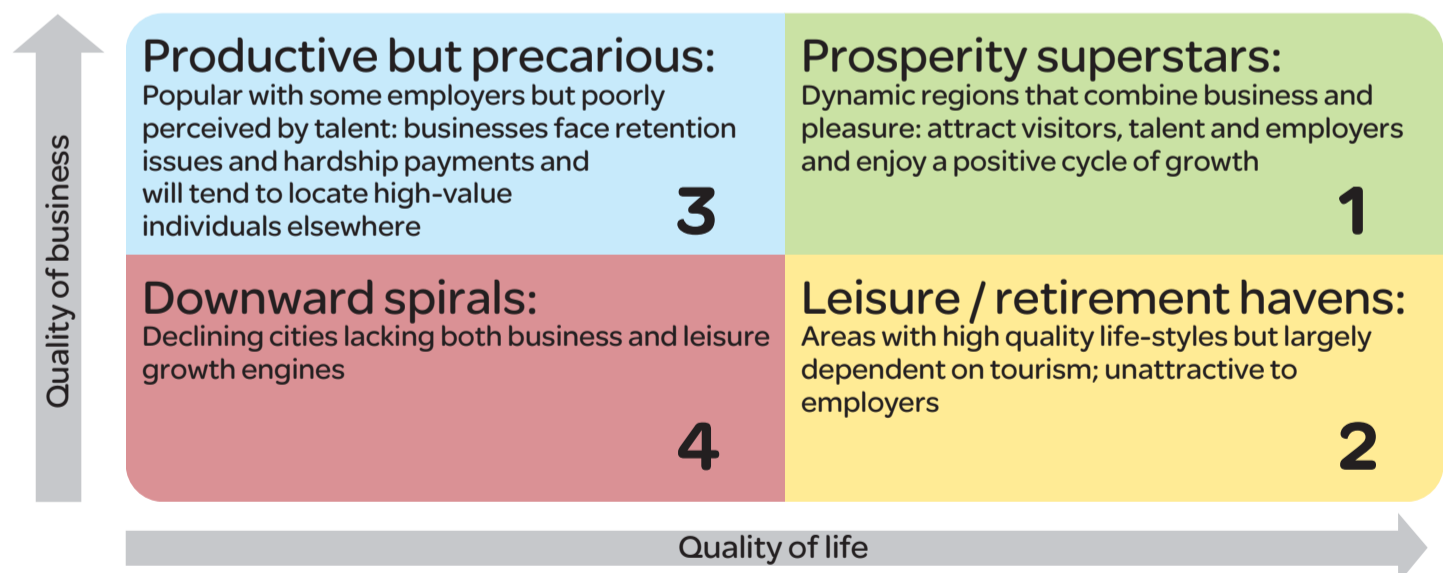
Quality of business

Productive but precarious:
Popular with some employers but poorly perceived by talent: businesses face retention issues and hardship payments and will tend to locate high-value individuals elsewhere
3

Prosperity superstars:
Dynamic regions that combine business and pleasure: attract visitors, talent and employers and enjoy a positive cycle of growth
1

Downward spirals:
Declining cities lacking both business and leisure growth engines
4

Leisure / retirement havens:
Areas with high quality life-styles but largely dependent on tourism; unattractive to employers
2

Quality of life